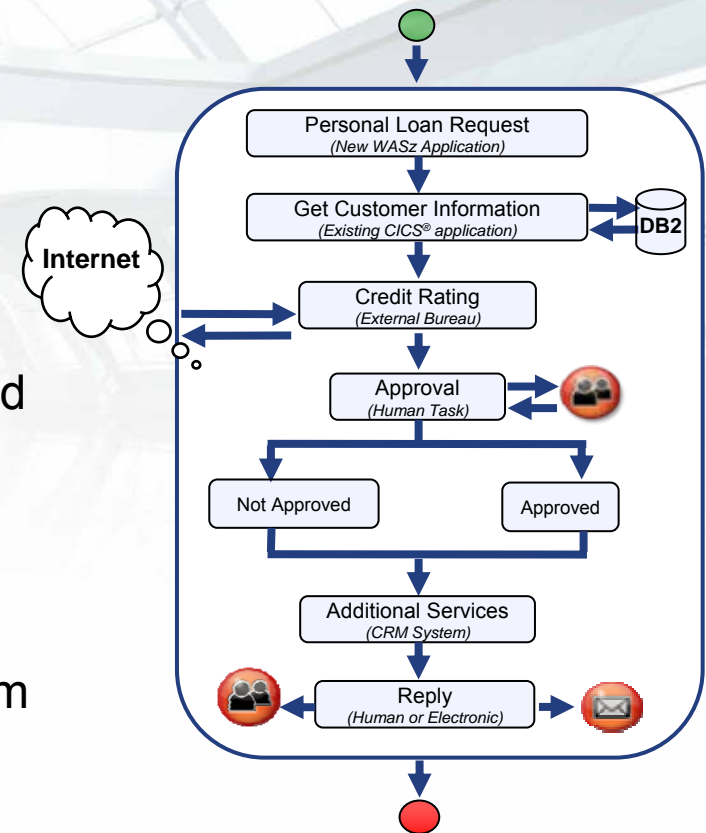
d

m

Internet

Personal Loan Request
(New WASz Application)

Get Customer Information
(Existing CICS® application)

DB2

Credit Rating
(External Bureau)

Approval
(Human Task)

Not Approved

Approved

Additional Services
(CRM System)

Reply
(Human or Electronic)